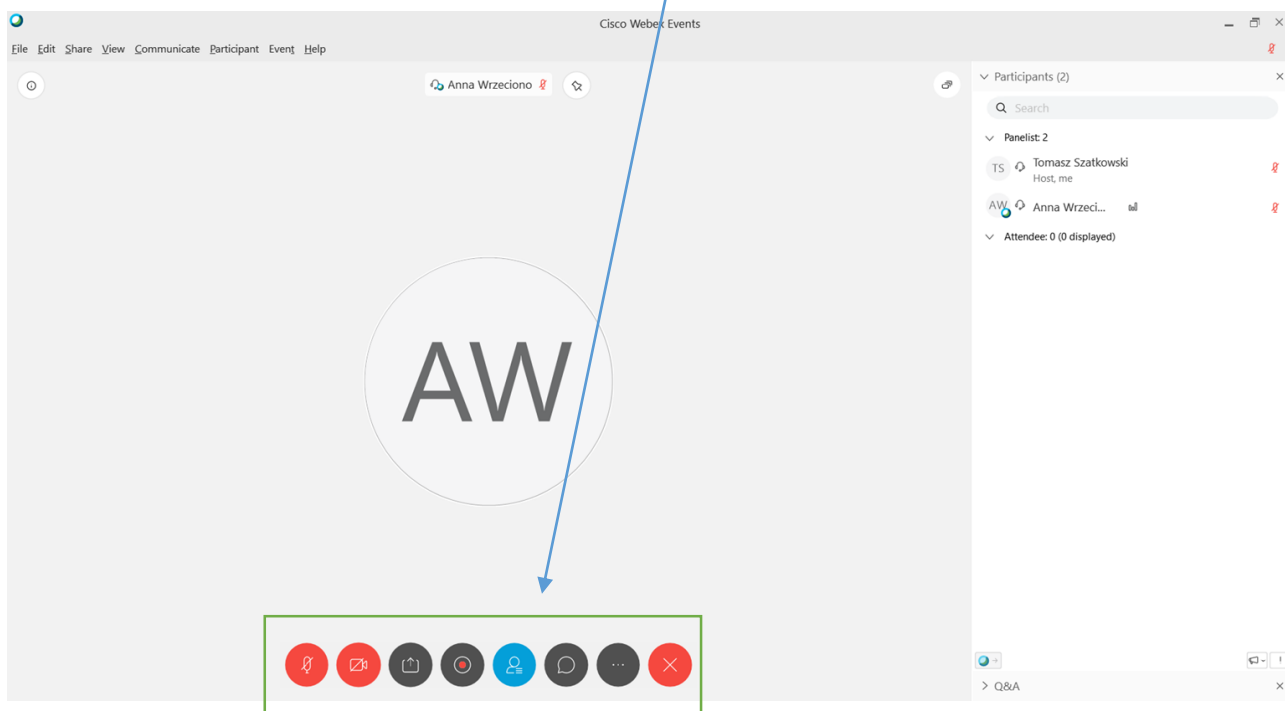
Cisco Webex Events

File Edit Share View Communicate Participant Event Help

Anna Wrzeciono

AW

Participants (2)

Search

Panelist: 2

TS Tomasz Szatkowski
Host, me

AW Anna Wrzeci...

Attendee: 0 (0 displayed)

Q&A